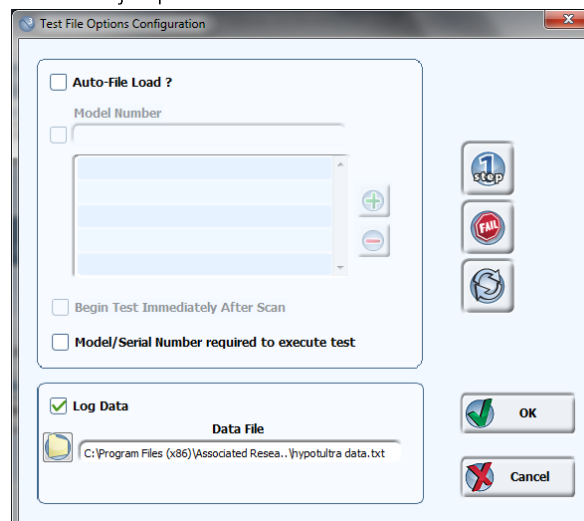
Test File Options Configuration

Auto-File Load ?

Model Number

1 step

FAIL

Begin Test Immediately After Scan

Model/Serial Number required to execute test

Log Data

Data File

C:\Program Files (x86)\Associated Resea..\hypotultra data.txt

OK

Cancel